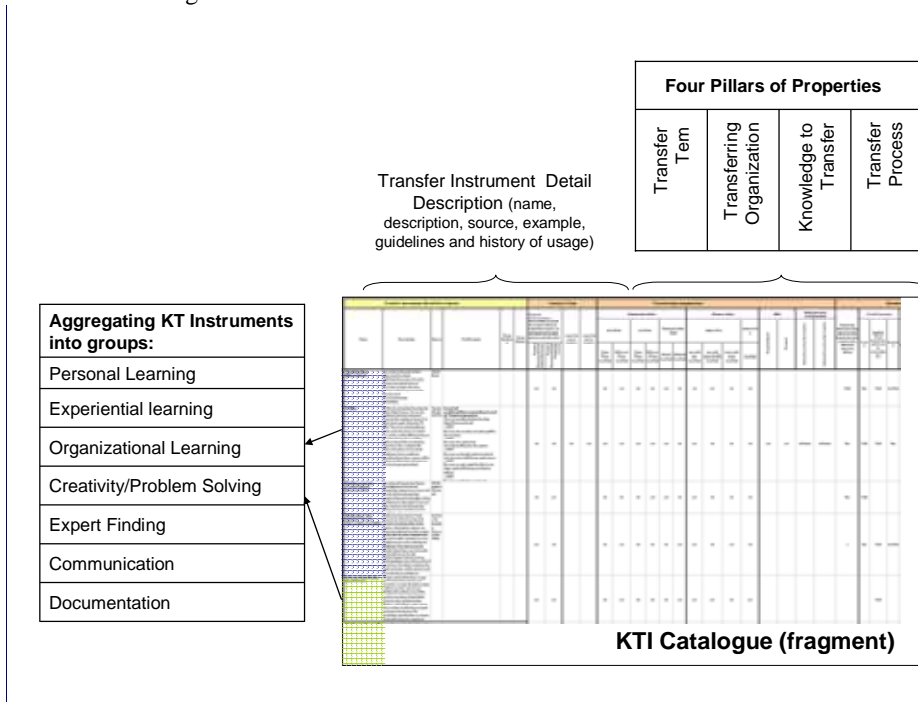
Four Pillars of Properties

| Transfer Tem | Transferring Organization | Knowledge to Transfer | Transfer Process |
|---|---|---|---|

Transfer Instrument Detail Description (name, description, source, example, guidelines and history of usage)

| Aggregating KT Instruments into groups: |
|---|
| Personal Learning |
| Experiential learning |
| Organizational Learning |
| Creativity/Problem Solving |
| Expert Finding |
| Communication |
| Documentation |

KTI Catalogue (fragment)